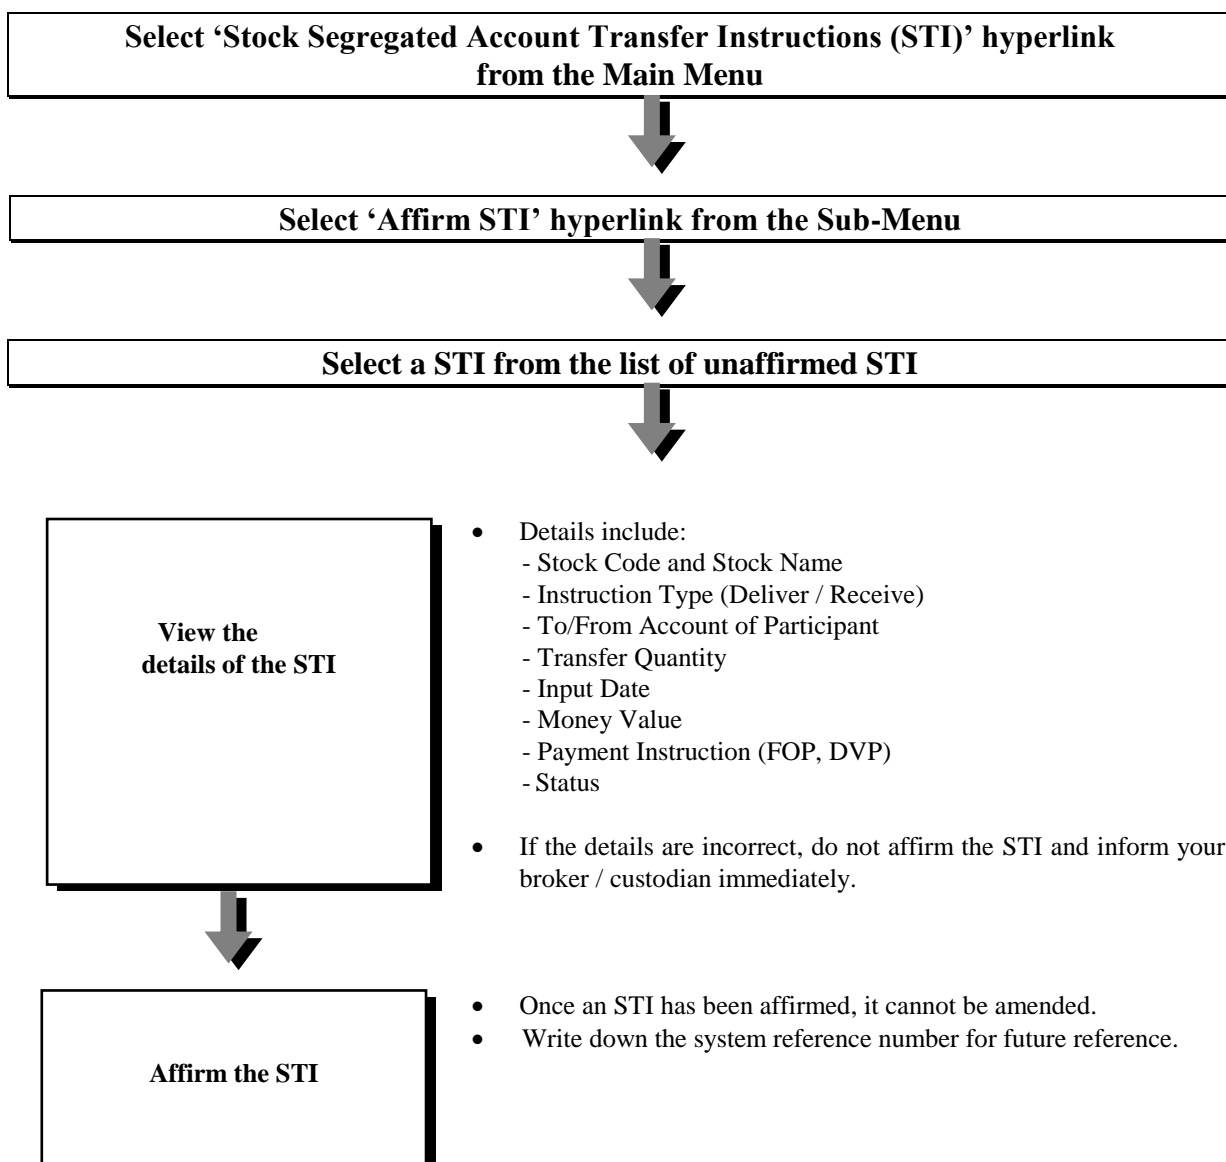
Select 'Stock Segregated Account Transfer Instructions (STI)' hyperlink from the Main Menu

Select 'Affirm STI' hyperlink from the Sub-Menu

Select a STI from the list of unaffirmed STI

View the details of the STI

• Details include:
- Stock Code and Stock Name
- Instruction Type (Deliver / Receive)
- To/From Account of Participant
- Transfer Quantity
- Input Date
- Money Value
- Payment Instruction (FOP, DVP)
- Status

• If the details are incorrect, do not affirm the STI and inform your broker / custodian immediately.

Affirm the STI

• Once an STI has been affirmed, it cannot be amended.
• Write down the system reference number for future reference.